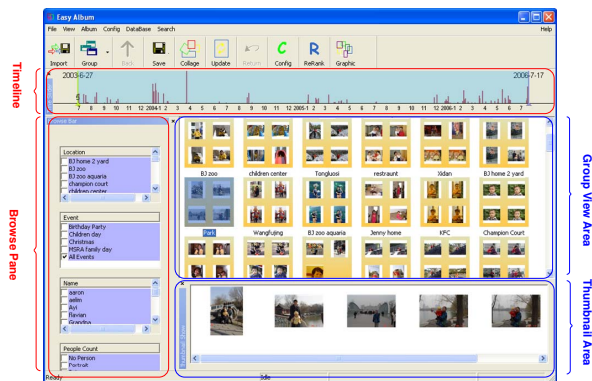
Easy Album

File View Album Config DataBase Search Help

Import Group Back Save Collage Update Return Config ReRank Graphic

Timeline

2003-6-27

2006-7-17

8 9 10 11 12 2004-1 2 3 4 5 6 7 8 9 10 11 12 2005-1 2 3 4 5 6 7 8 9 10 11 12 2006-1 2 3 4 5 6 7

Browse Pane

Browse Bar

Location
BJ home 2 yard
BJ zoo
BJ zoo aquaria
champion court
children center

Event
Birthday Party
Children day
Christmas
MSRA family day
All Events

Name
aaron
aelin
Avi
flavian
Grandpa

People Count
No Person
Portrait

BJ zoo children center Tongluosi restraunt Xidan BJ home 2 yard

Park Wangfujing BJ zoo aquaria Jenny home KFC Champion Court

Group View Area

Thumbnail Area

Ready Idle